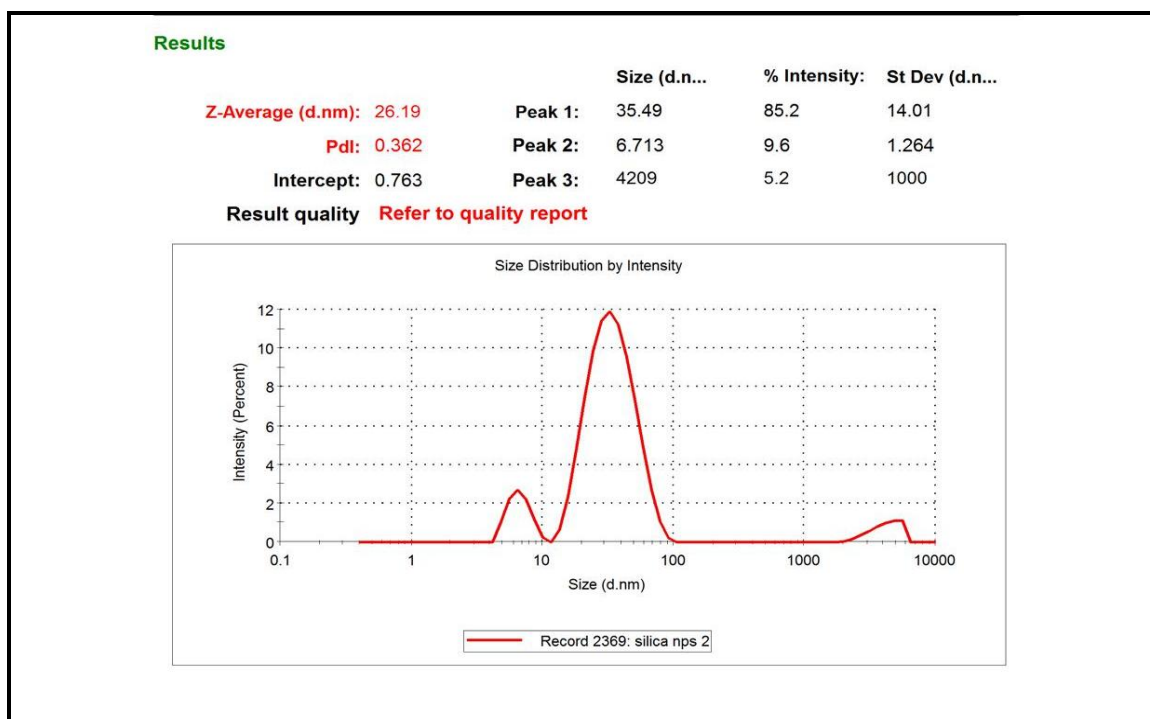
Results

| | | | Size (d.n... | % Intensity: | St Dev (d.n... |
|---|---|---|---|---|---|
| Z-Average (d.nm): | 26.19 | Peak 1: | 35.49 | 85.2 | 14.01 |
| PdI: | 0.362 | Peak 2: | 6.713 | 9.6 | 1.264 |
| Intercept: | 0.763 | Peak 3: | 4209 | 5.2 | 1000 |

Result quality Refer to quality report

Size Distribution by Intensity

Intensity (Percent)

12
10
8
6
4
2
0

0.1 1 10 100 1000 10000

Size (d.nm)

Record 2369: silica nps 2